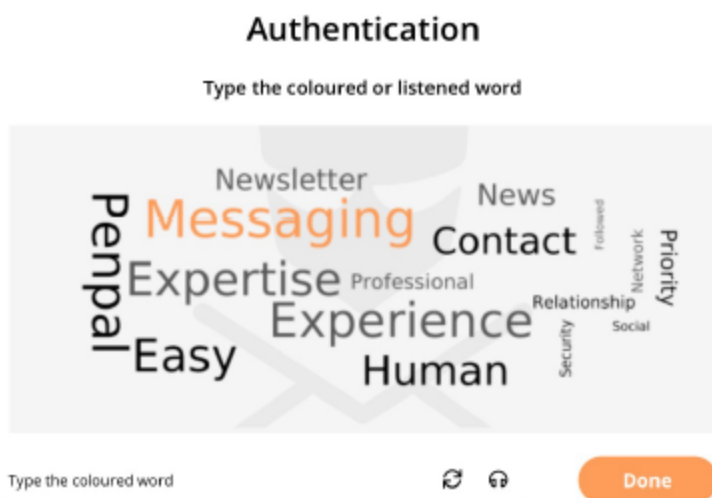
Authentication

Type the coloured or listened word

Newsletter
News
Messaging
Penpal
Contact
Followed
Network
Priority
Expertise
Professional
Relationship
Experience
Security
Social
Easy
Human

Type the coloured word

Done